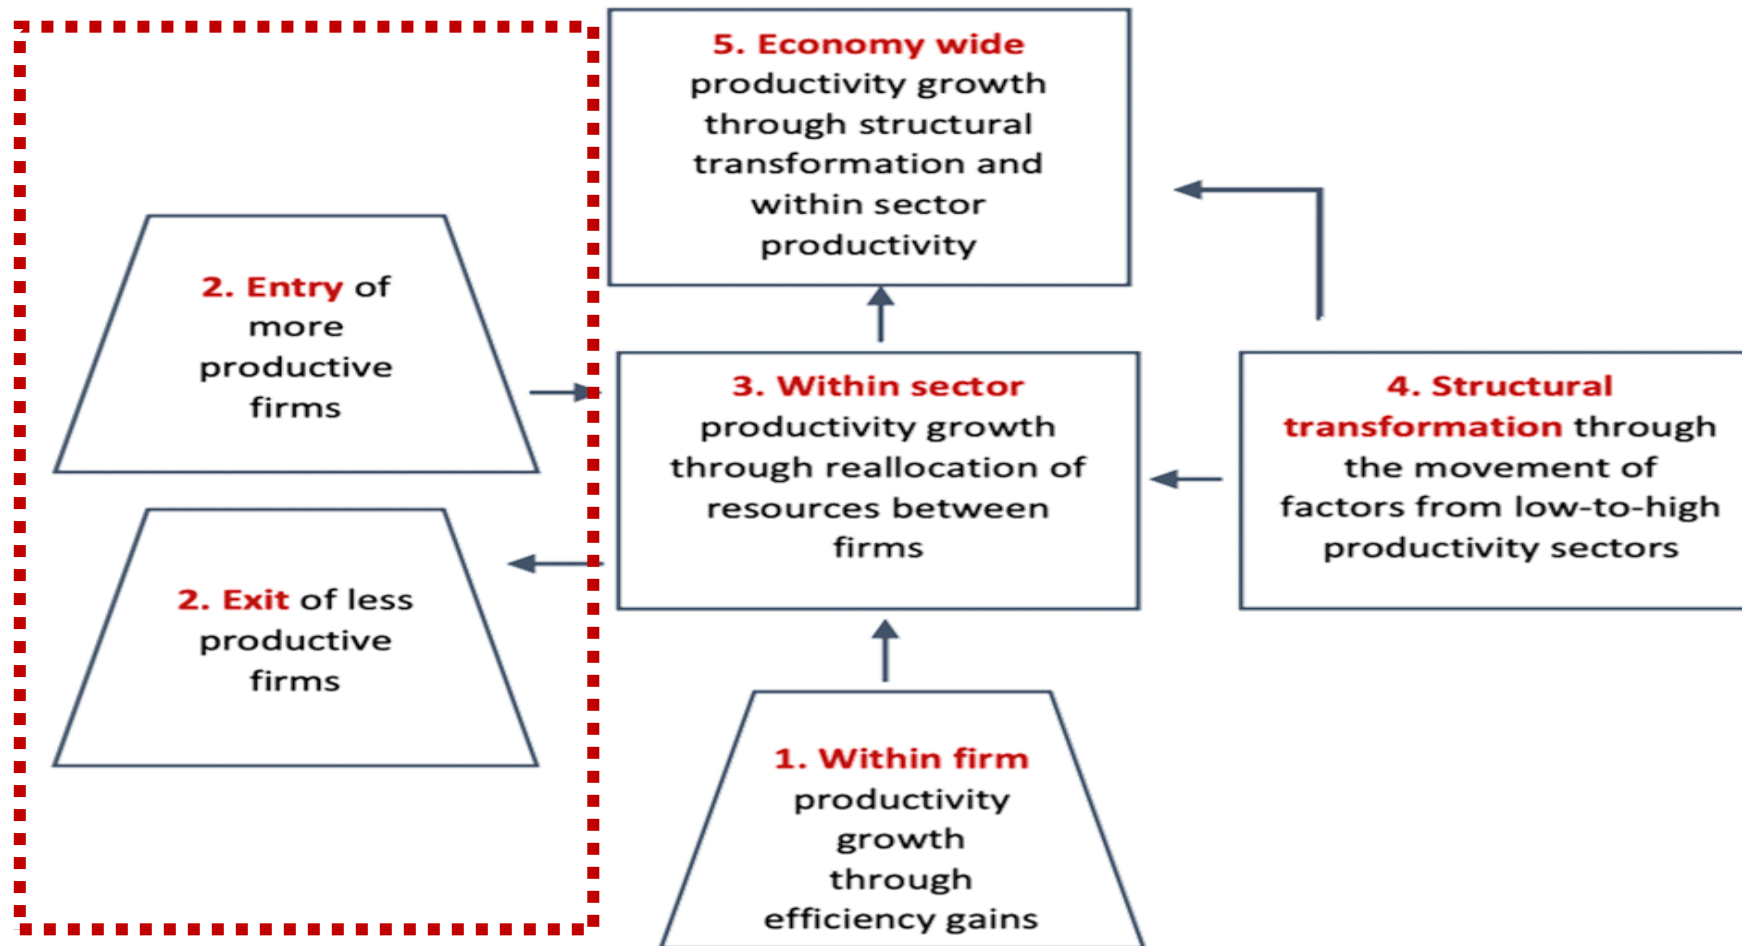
5. Economy wide productivity growth through structural transformation and within sector productivity

2. Entry of more productive firms

2. Exit of less productive firms

3. Within sector productivity growth through reallocation of resources between firms

4. Structural transformation through the movement of factors from low-to-high productivity sectors

1. Within firm productivity growth through efficiency gains